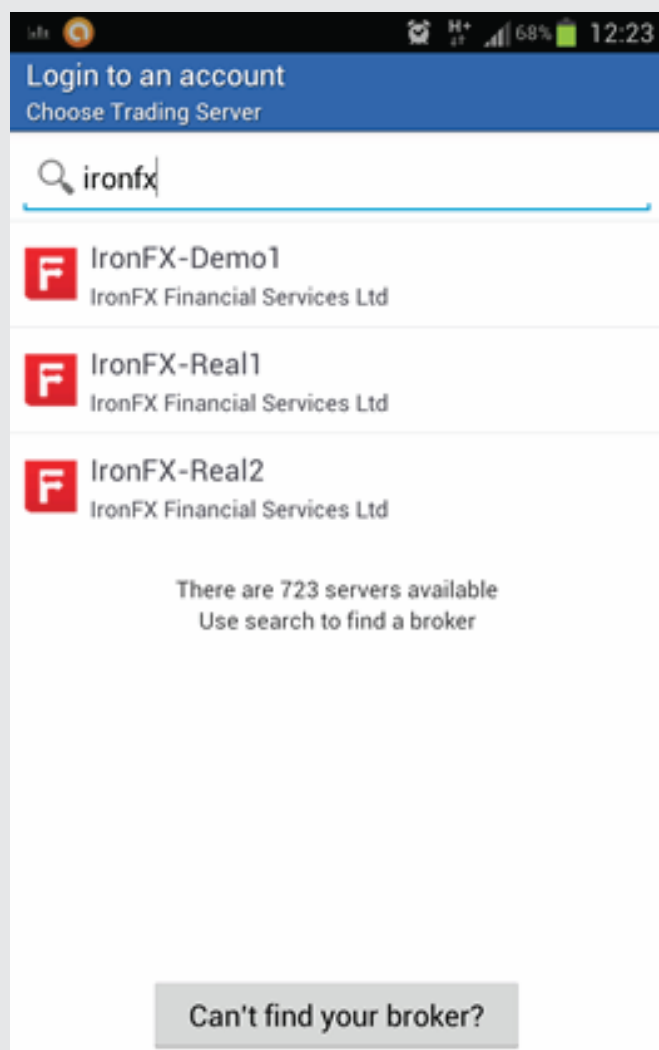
H+ 68% 12:23

Login to an account
Choose Trading Server

ironfx

IronFX-Demo1
IronFX Financial Services Ltd

IronFX-Real1
IronFX Financial Services Ltd

IronFX-Real2
IronFX Financial Services Ltd

There are 723 servers available
Use search to find a broker

Can't find your broker?